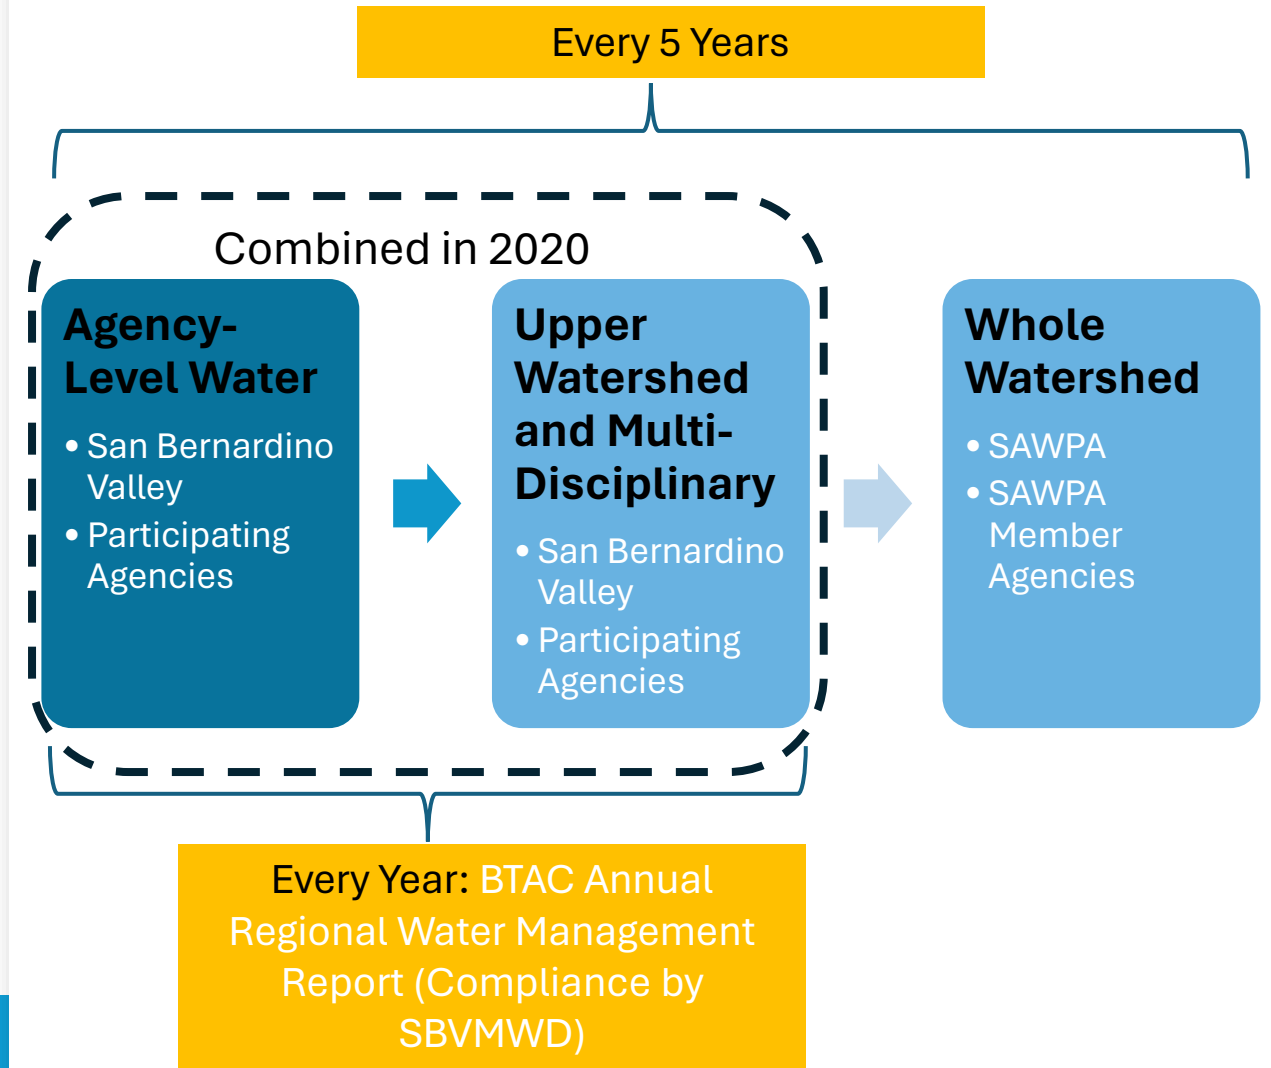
Every 5 Years

Combined in 2020

Agency-Level Water

- San Bernardino Valley
- Participating Agencies

Upper Watershed and Multi-Disciplinary

- San Bernardino Valley
- Participating Agencies

Whole Watershed

- SAWPA
- SAWPA Member Agencies

Every Year: BTAC Annual Regional Water Management Report (Compliance by SBVMWD)